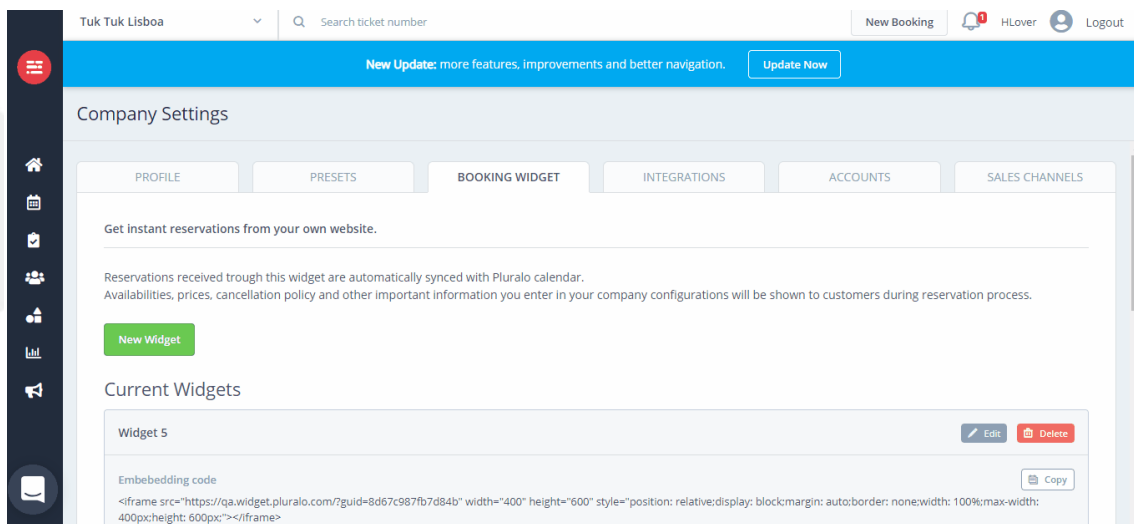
Tuk Tuk Lisboa

Search ticket number

New Booking

1

HLover

Logout

New Update: more features, improvements and better navigation.

Update Now

Company Settings

PROFILE

PRESETS

BOOKING WIDGET

INTEGRATIONS

ACCOUNTS

SALES CHANNELS

Get instant reservations from your own website.

Reservations received trough this widget are automatically synced with Pluralo calendar.
Availabilities, prices, cancellation policy and other important information you enter in your company configurations will be shown to customers during reservation process.

New Widget

Current Widgets

Widget 5

Edit

Delete

Embebedding code

Copy

<iframe src="https://qa.widget.pluralo.com/?guid=8d67c987fb7d84b" width="400" height="600" style="position: relative;display: block;margin: auto;border: none;width: 100%;max-width: 400px;height: 600px;"></iframe>